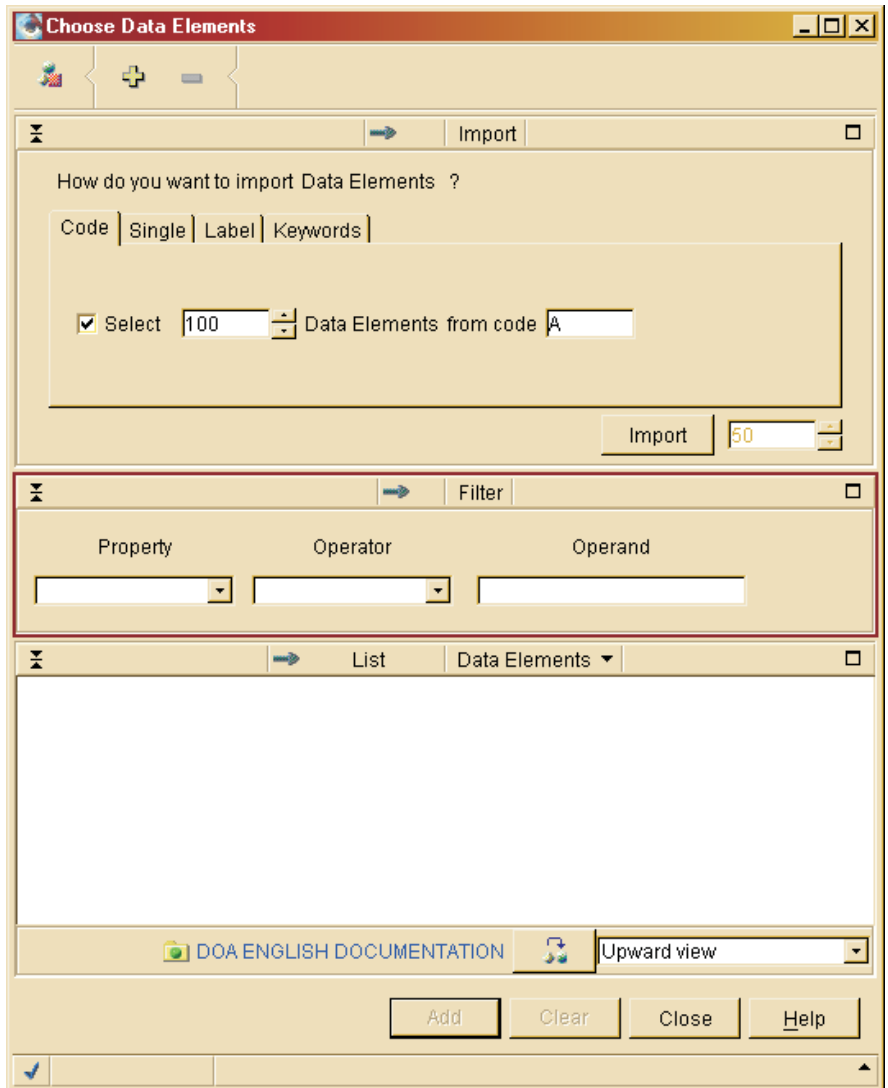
Choose Data Elements

Import

How do you want to import Data Elements ?

Code | Single | Label | Keywords

Select 100 Data Elements from code A

Import 50

Filter

Property Operator Operand

List Data Elements ▼

DOA ENGLISH DOCUMENTATION Upward view

Add Clear Close Help